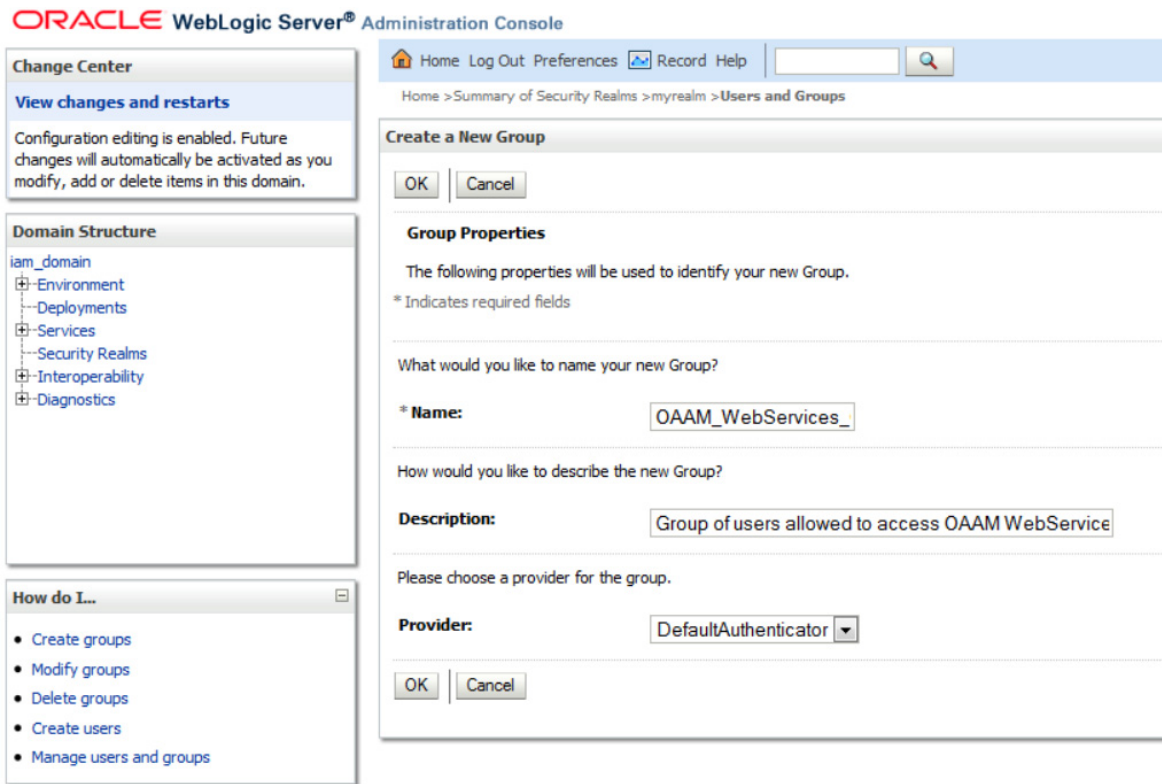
ORACLE WebLogic Server® Administration Console

Change Center

View changes and restarts

Configuration editing is enabled. Future changes will automatically be activated as you modify, add or delete items in this domain.

Domain Structure

iam_domain
Environment
Deployments
Services
Security Realms
Interoperability
Diagnostics

How do I...

- Create groups
- Modify groups
- Delete groups
- Create users
- Manage users and groups

Home Log Out Preferences Record Help

Home >Summary of Security Realms >myrealm >Users and Groups

Create a New Group

OK Cancel

Group Properties

The following properties will be used to identify your new Group.

* Indicates required fields

What would you like to name your new Group?

* Name: OAAM_WebServices_

How would you like to describe the new Group?

Description: Group of users allowed to access OAAM WebService

Please choose a provider for the group.

Provider: DefaultAuthenticator

OK Cancel